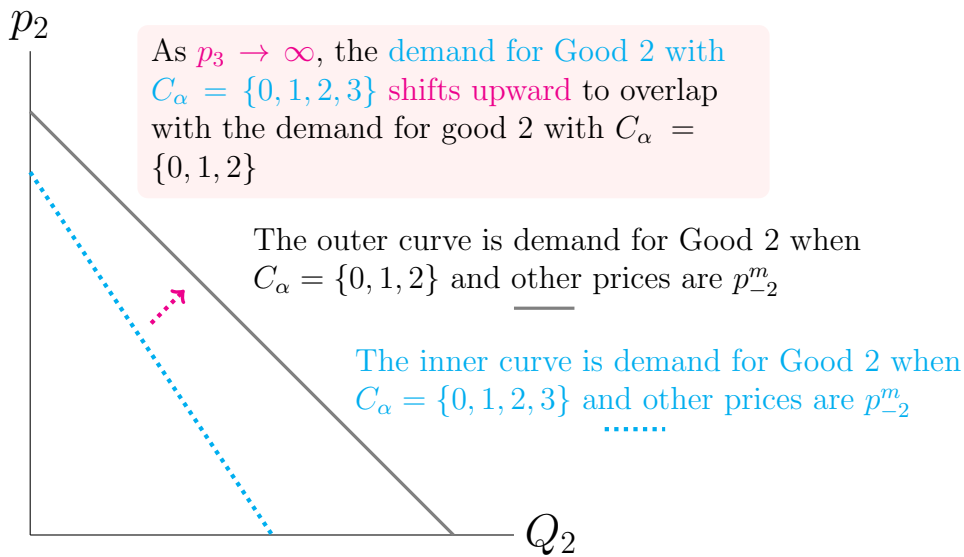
$p_2$

As $p_3 \to \infty$, the demand for Good 2 with $C_\alpha = \{0,1,2,3\}$ shifts upward to overlap with the demand for good 2 with $C_\alpha = \{0,1,2\}$

The outer curve is demand for Good 2 when $C_\alpha = \{0,1,2\}$ and other prices are $p^m_{-2}$

The inner curve is demand for Good 2 when $C_\alpha = \{0,1,2,3\}$ and other prices are $p^m_{-2}$

$Q_2$